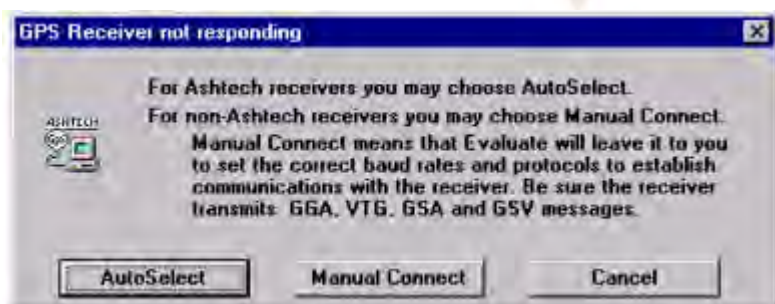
GPS Receiver not responding

ASHTECH

For Ashtech receivers you may choose AutoSelect.

For non-Ashtech receivers you may choose Manual Connect.

Manual Connect means that Evaluate will leave it to you to set the correct baud rates and protocols to establish communications with the receiver. Be sure the receiver transmits: GGA, VTG, GSA and GSV messages.

AutoSelect

Manual Connect

Cancel